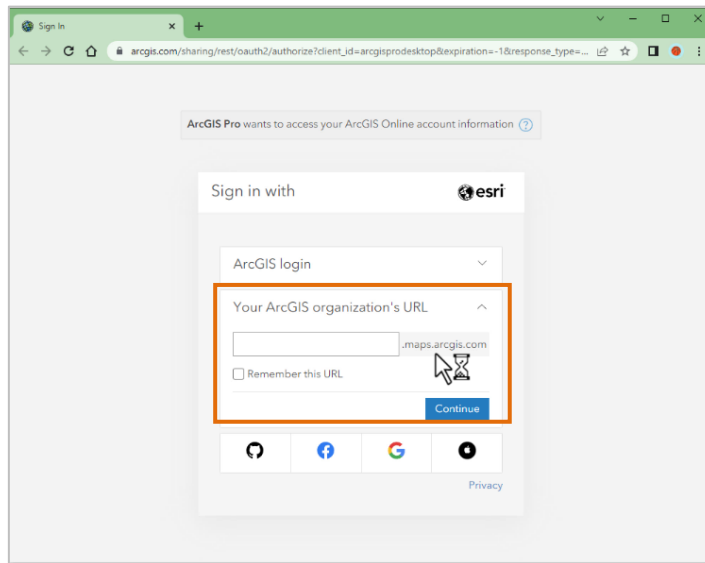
Sign In

arcgis.com/sharing/rest/oauth2/authorize?client_id=arcgisprodesktop&expiration=-1&response_type=...

ArcGIS Pro wants to access your ArcGIS Online account information

Sign in with

esri

ArcGIS login

Your ArcGIS organization's URL

.maps.arcgis.com

Remember this URL

Continue

Privacy